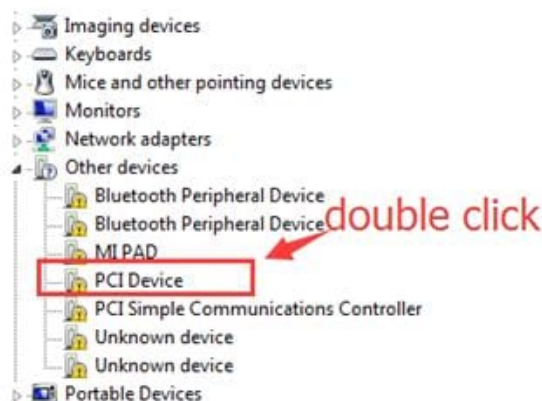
Imaging devices
Keyboards
Mice and other pointing devices
Monitors
Network adapters
Other devices
Bluetooth Peripheral Device
Bluetooth Peripheral Device
double click
MI PAD
PCI Device
PCI Simple Communications Controller
Unknown device
Unknown device
Portable Devices